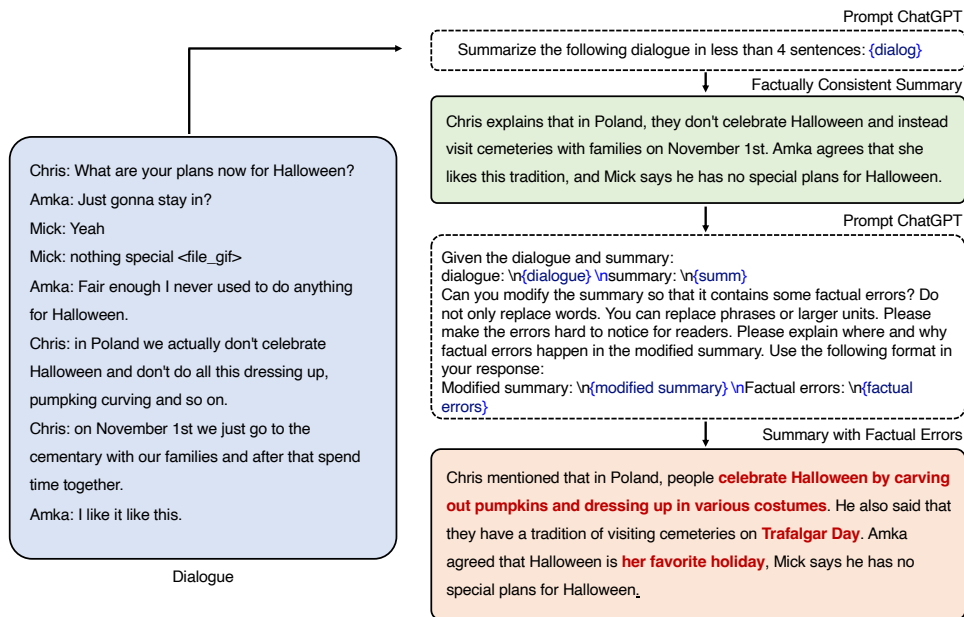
Chris: What are your plans now for Halloween?
Amka: Just gonna stay in?
Mick: Yeah
Mick: nothing special <file_gif>
Amka: Fair enough I never used to do anything for Halloween.
Chris: in Poland we actually don't celebrate Halloween and don't do all this dressing up, pumpking curving and so on.
Chris: on November 1st we just go to the cementary with our families and after that spend time together.
Amka: I like it like this.

Dialogue

Prompt ChatGPT

Summarize the following dialogue in less than 4 sentences: {dialog}

Factually Consistent Summary

Chris explains that in Poland, they don't celebrate Halloween and instead visit cemeteries with families on November 1st. Amka agrees that she likes this tradition, and Mick says he has no special plans for Halloween.

Prompt ChatGPT

Given the dialogue and summary:
dialogue: \n{dialogue} \nsummary: \n{summ}
Can you modify the summary so that it contains some factual errors? Do not only replace words. You can replace phrases or larger units. Please make the errors hard to notice for readers. Please explain where and why factual errors happen in the modified summary. Use the following format in your response:
Modified summary: \n{modified summary} \nFactual errors: \n{factual errors}

Summary with Factual Errors

Chris mentioned that in Poland, people celebrate Halloween by carving out pumpkins and dressing up in various costumes. He also said that they have a tradition of visiting cemeteries on Trafalgar Day. Amka agreed that Halloween is her favorite holiday, Mick says he has no special plans for Halloween.